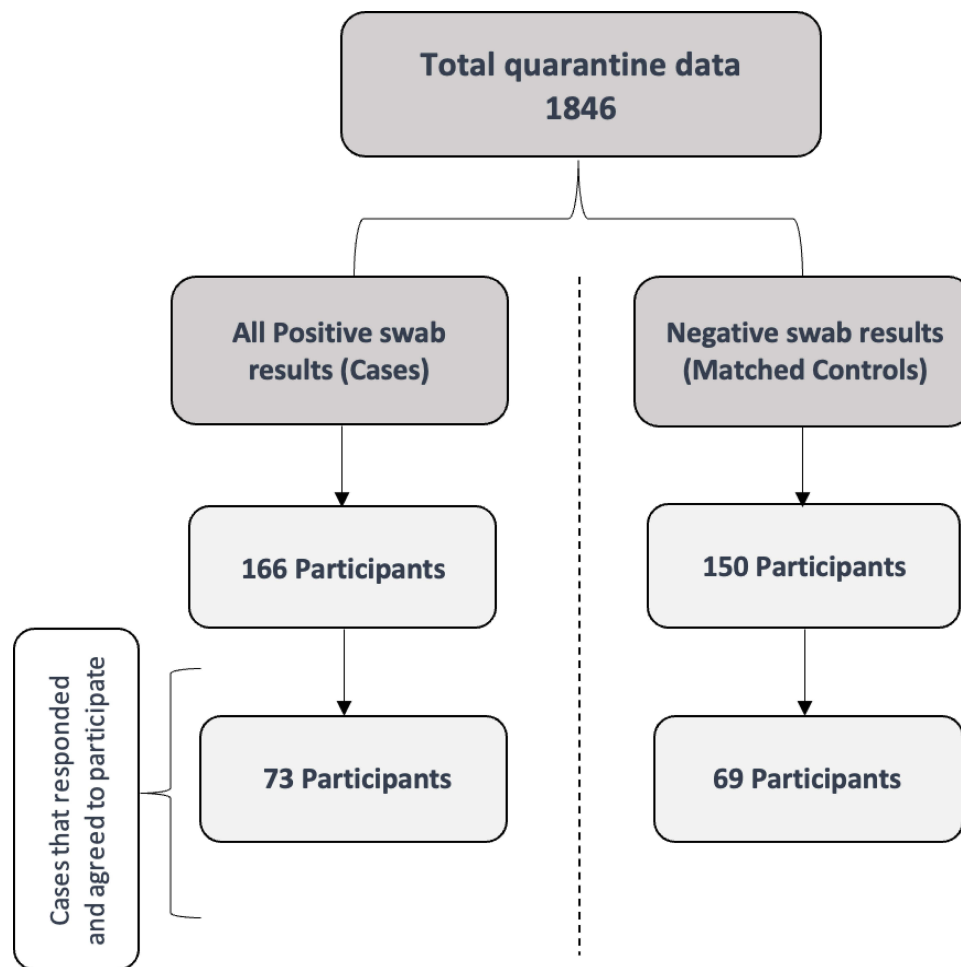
Total quarantine data
1846

All Positive swab results (Cases)

Negative swab results (Matched Controls)

166 Participants

150 Participants

Cases that responded and agreed to participate

73 Participants

69 Participants